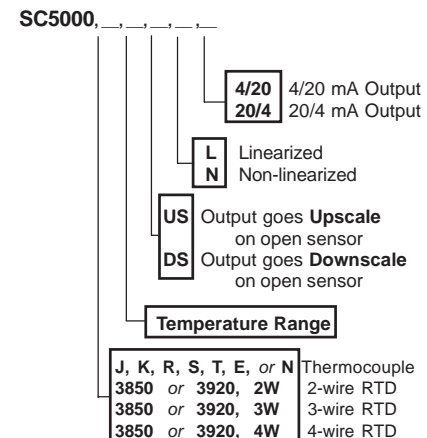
SC5000, _, _, _, _, _

| 4/20 | 4/20 mA Output |
|---|---|
| 20/4 | 20/4 mA Output |

| L | Linearized |
|---|---|
| N | Non-linearized |

| US | Output goes Upscale on open sensor |
|---|---|
| DS | Output goes Downscale on open sensor |

Temperature Range

| J, K, R, S, T, E, or N | Thermocouple |
|---|---|
| 3850 or 3920, 2W | 2-wire RTD |
| 3850 or 3920, 3W | 3-wire RTD |
| 3850 or 3920, 4W | 4-wire RTD |